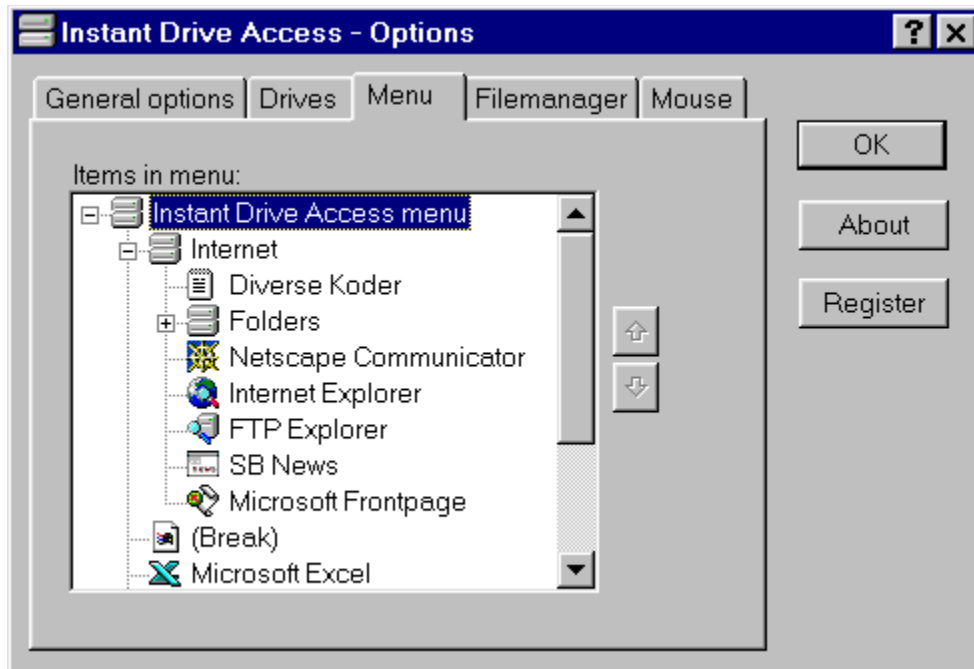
Instant Drive Access - Options

?

General options
Drives
Menu
Filemanager
Mouse

Items in menu:

Instant Drive Access menu
Internet
Diverse Koder
Folders
Netscape Communicator
Internet Explorer
FTP Explorer
SB News
Microsoft Frontpage
(Break)
Microsoft Excel

OK
About
Register